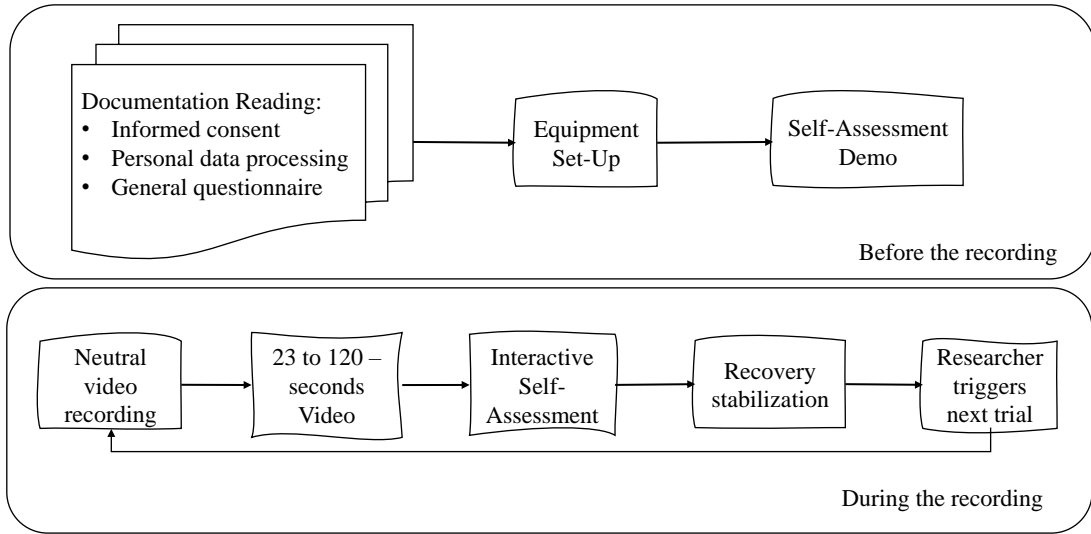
Documentation Reading:
• Informed consent
• Personal data processing
• General questionnaire

Equipment Set-Up

Self-Assessment Demo

Before the recording

Neutral video recording

23 to 120 – seconds Video

Interactive Self-Assessment

Recovery stabilization

Researcher triggers next trial

During the recording